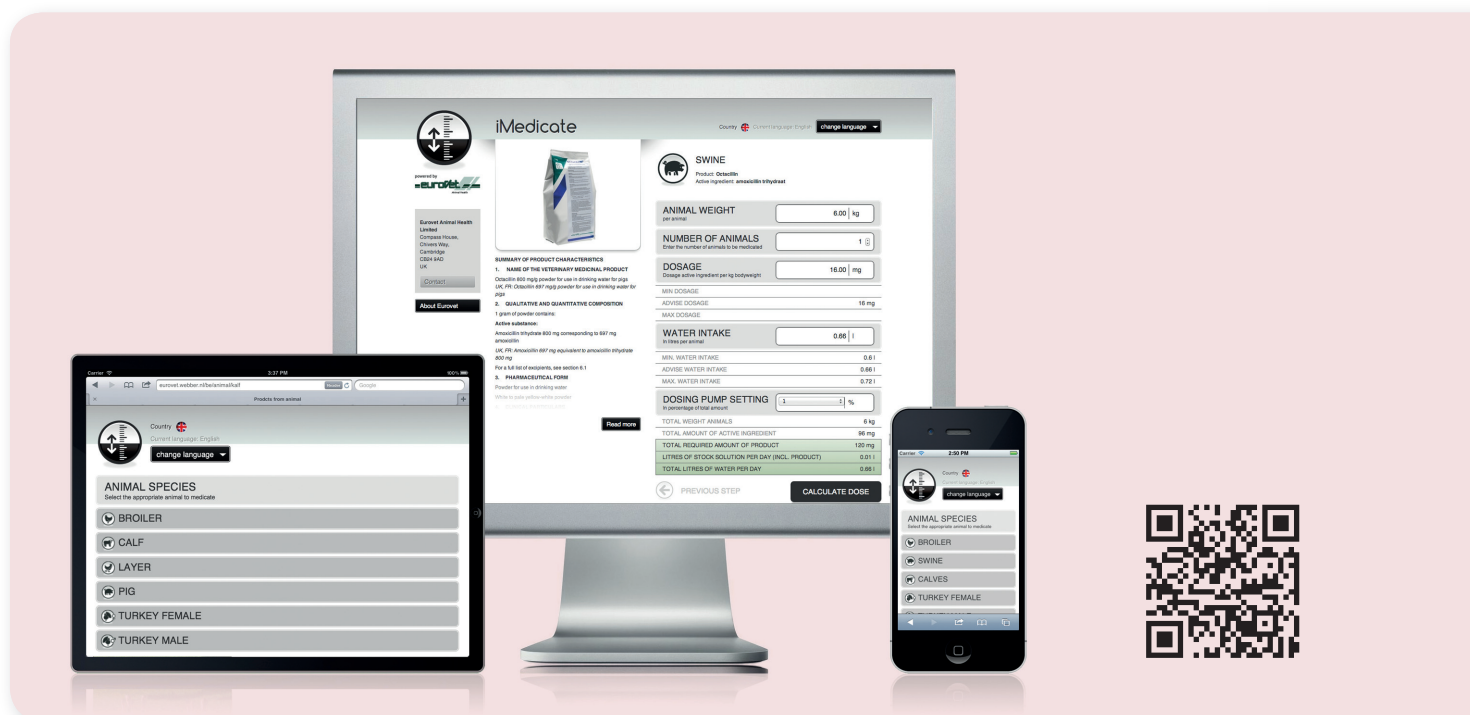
iMedicate

Country Current language: English change language

powered by eurovet

Eurovet Animal Health Limited
Compass House,
Chivers Way,
Cambridge
CB24 9AD
UK

Contact

About Eurovet

SUMMARY OF PRODUCT CHARACTERISTICS

1. NAME OF THE VETERINARY MEDICINAL PRODUCT

Octacillin 800 mg/g powder for use in drinking water for pigs
UK, FR: Octacillin 697 mg/g powder for use in drinking water for pigs

2. QUALITATIVE AND QUANTITATIVE COMPOSITION

1 gram of powder contains:

Active substance:

Amoxicillin trihydrate 800 mg corresponding to 697 mg amoxicillin
UK, FR: Amoxicillin 697 mg equivalent to amoxicillin trihydrate 800 mg

For a full list of excipients, see section 6.1

3. PHARMACEUTICAL FORM

Powder for use in drinking water

White to pale yellow-white powder

Read more

SWINE
Product: Octacillin
Active ingredient: amoxicillin trihydraat

| ANIMAL WEIGHT per animal | 6.00 kg |
|---|---|
| NUMBER OF ANIMALS Enter the number of animals to be medicated | 1 |
| DOSAGE Dosage active ingredient per kg bodyweight | 16.00 mg |
| MIN DOSAGE | |
| ADVISE DOSAGE | 16 mg |
| MAX DOSAGE | |
| WATER INTAKE In litres per animal | 0.66 l |
| MIN. WATER INTAKE | 0.6 l |
| ADVISE WATER INTAKE | 0.66 l |
| MAX. WATER INTAKE | 0.72 l |
| DOSING PUMP SETTING In percentage of total amount | 1 % |
| TOTAL WEIGHT ANIMALS | 6 kg |
| TOTAL AMOUNT OF ACTIVE INGREDIENT | 96 mg |
| TOTAL REQUIRED AMOUNT OF PRODUCT | 120 mg |
| LITRES OF STOCK SOLUTION PER DAY (INCL. PRODUCT) | 0.01 l |
| TOTAL LITRES OF WATER PER DAY | 0.66 l |

PREVIOUS STEP
CALCULATE DOSE

Carrier 3:37 PM 100%
eurovet.webber.nl/be/animal/kalf
Google
Prodcts from animal

Country
Current language: English
change language

ANIMAL SPECIES
Select the appropriate animal to medicate
BROILER
CALF
LAYER
PIG
TURKEY FEMALE
TURKEY MALE

Carrier 2:50 PM
Country
change language
ANIMAL SPECIES
Select the appropriate animal to medicate
BROILER
SWINE
CALVES
TURKEY FEMALE